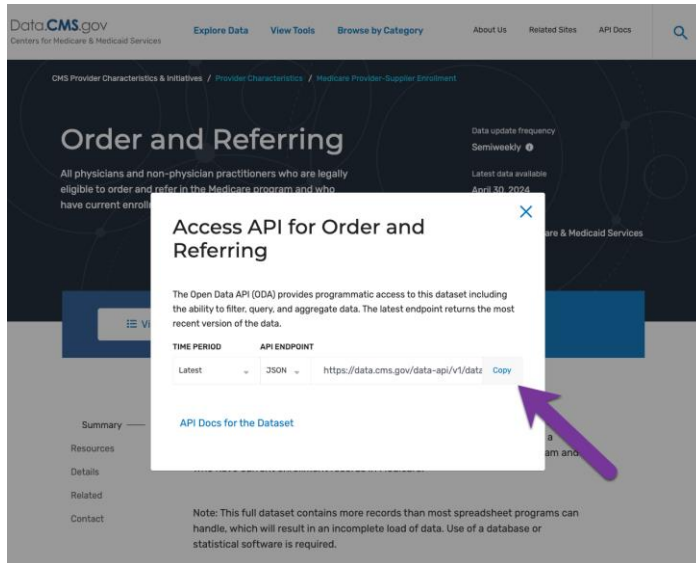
Data.CMS.gov
Centers for Medicare & Medicaid Services

Explore Data View Tools Browse by Category About Us Related Sites API Docs

CMS Provider Characteristics & Initiatives / Provider Characteristics / Medicare Provider-Supplier Enrollment

Order and Referring

All physicians and non-physician practitioners who are legally eligible to order and refer in the Medicare program and who have current enroll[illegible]

Data update frequency
Semiweekly

Latest data available
April 30, 2024

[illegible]are & Medicaid Services

Access API for Order and Referring

The Open Data API (ODA) provides programmatic access to this dataset including the ability to filter, query, and aggregate data. The latest endpoint returns the most recent version of the data.

TIME PERIOD API ENDPOINT
Latest JSON https://data.cms.gov/data-api/v1/data Copy

API Docs for the Dataset

Vi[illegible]

Summary
Resources
Details
Related
Contact

a
am and

Note: This full dataset contains more records than most spreadsheet programs can handle, which will result in an incomplete load of data. Use of a database or statistical software is required.